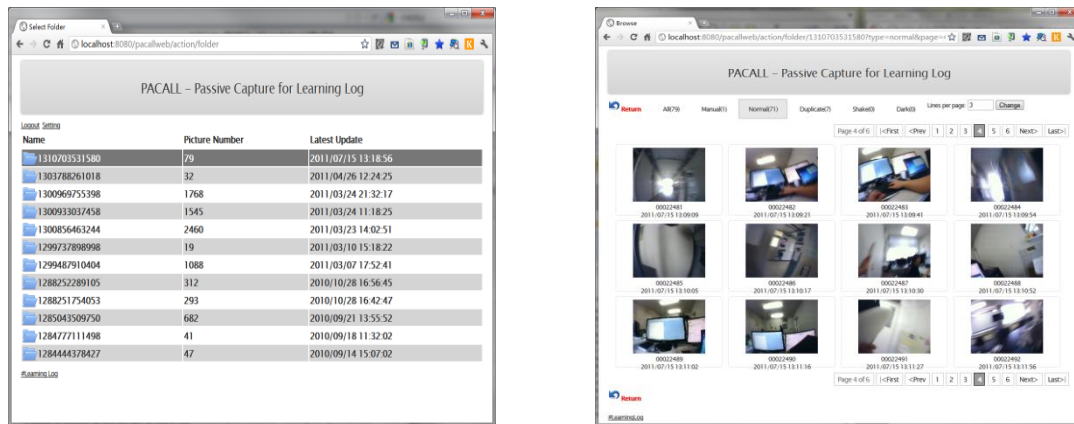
Select Folder
localhost:8080/pacallweb/action/folder

PACALL – Passive Capture for Learning Log

Logout Setting

| Name | Picture Number | Latest Update |
|---|---|---|
| 1310703531580 | 79 | 2011/07/15 13:18:56 |
| 1303788261018 | 32 | 2011/04/26 12:24:25 |
| 1300969755398 | 1768 | 2011/03/24 21:32:17 |
| 1300933037458 | 1545 | 2011/03/24 11:18:25 |
| 1300856463244 | 2460 | 2011/03/23 14:02:51 |
| 1299737898998 | 19 | 2011/03/10 15:18:22 |
| 1299487910404 | 1088 | 2011/03/07 17:52:41 |
| 1288252289105 | 312 | 2010/10/28 16:56:45 |
| 1288251754053 | 293 | 2010/10/28 16:42:47 |
| 1285043509750 | 682 | 2010/09/21 13:55:52 |
| 1284777111498 | 41 | 2010/09/18 11:32:02 |
| 1284444378427 | 47 | 2010/09/14 15:07:02 |

#Learning Log

Browse
localhost:8080/pacallweb/action/folder/1310703531580?type=normal&page=

PACALL – Passive Capture for Learning Log

Return All(79) Manual(1) Normal(71) Duplicate(7) Shake(0) Dark(0) Lines per page: 3 Change

Page 4 of 6 |<First <Prev 1 2 3 4 5 6 Next> Last>|

00022481
2011/07/15 13:09:09

00022482
2011/07/15 13:09:21

00022483
2011/07/15 13:09:41

00022484
2011/07/15 13:09:54

00022485
2011/07/15 13:10:05

00022486
2011/07/15 13:10:17

00022487
2011/07/15 13:10:30

00022488
2011/07/15 13:10:52

00022489
2011/07/15 13:11:02

00022490
2011/07/15 13:11:16

00022491
2011/07/15 13:11:27

00022492
2011/07/15 13:11:56

Page 4 of 6 |<First <Prev 1 2 3 4 5 6 Next> Last>|

Return

#LearningLog